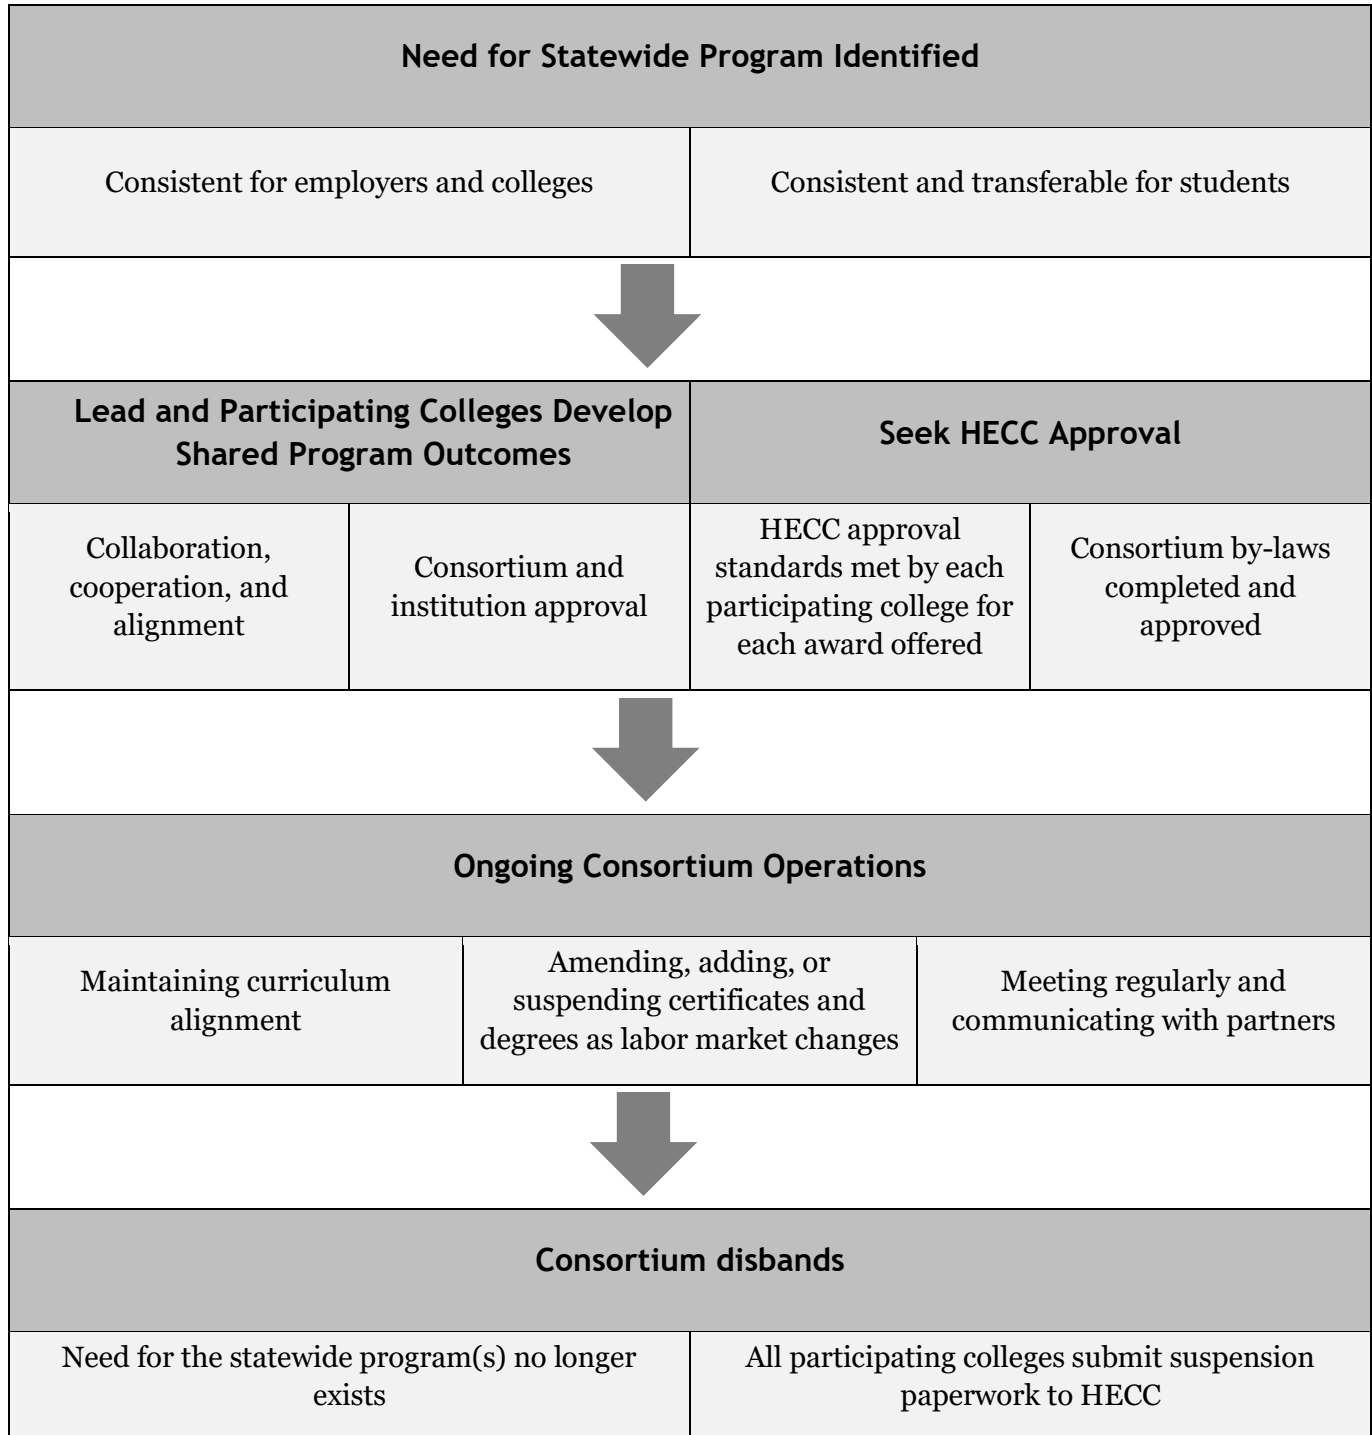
Need for Statewide Program Identified

Consistent for employers and colleges

Consistent and transferable for students

Lead and Participating Colleges Develop Shared Program Outcomes

Seek HECC Approval

Collaboration, cooperation, and alignment

Consortium and institution approval

HECC approval standards met by each participating college for each award offered

Consortium by-laws completed and approved

Ongoing Consortium Operations

Maintaining curriculum alignment

Amending, adding, or suspending certificates and degrees as labor market changes

Meeting regularly and communicating with partners

Consortium disbands

Need for the statewide program(s) no longer exists

All participating colleges submit suspension paperwork to HECC